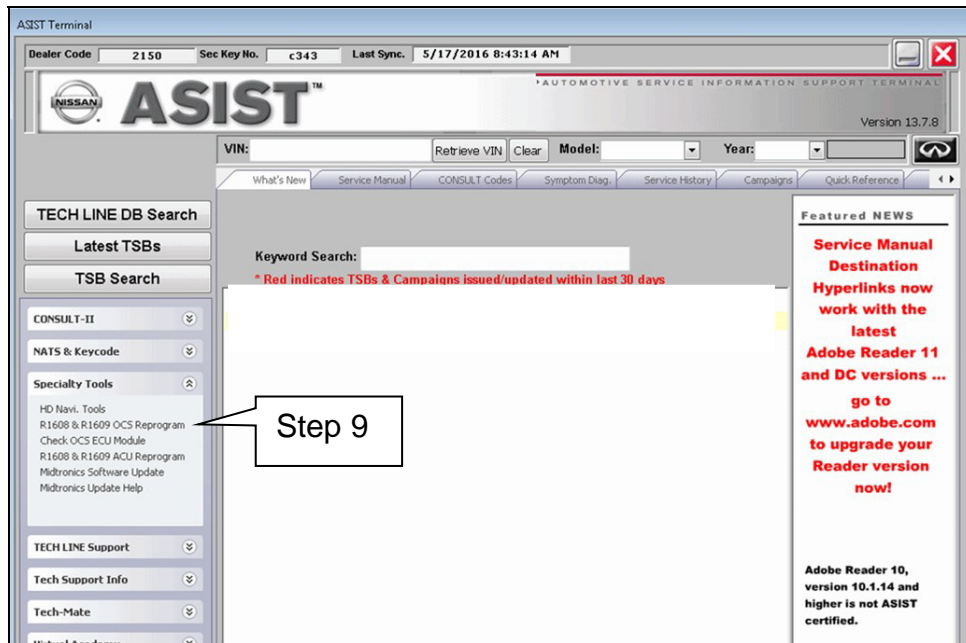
ASIST Terminal

Dealer Code 2150 Sec Key No. c343 Last Sync. 5/17/2016 8:43:14 AM

NISSAN ASIST™

AUTOMOTIVE SERVICE INFORMATION SUPPORT TERMINAL

Version 13.7.8

VIN: Retrieve VIN Clear Model: Year:

What's New | Service Manual | CONSULT Codes | Symptom Diag. | Service History | Campaigns | Quick Reference

TECH LINE DB Search

Latest TSBs

TSB Search

CONSULT-II

NATS & Keycode

Specialty Tools

HD Navi. Tools
R1608 & R1609 OCS Reprogram
Check OCS ECU Module
R1608 & R1609 ACU Reprogram
Midtronics Software Update
Midtronics Update Help

TECH LINE Support

Tech Support Info

Tech-Mate

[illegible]

Step 9

Keyword Search:

* Red indicates TSBs & Campaigns issued/updated within last 30 days

Featured NEWS

Service Manual Destination Hyperlinks now work with the latest Adobe Reader 11 and DC versions ... go to www.adobe.com to upgrade your Reader version now!

Adobe Reader 10, version 10.1.14 and higher is not ASIST certified.